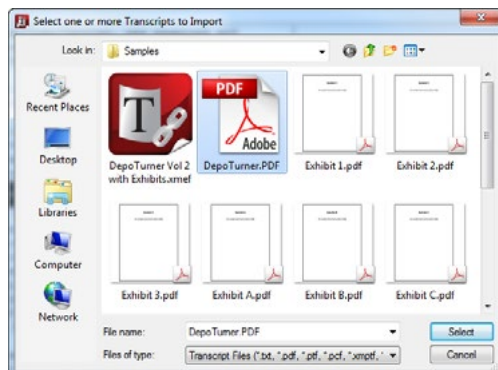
Select one or more Transcripts to Import

Look in: Samples

Recent Places
Desktop
Libraries
Computer
Network

T

PDF
Adobe

DepoTurner Vol 2 with Exhibits.xmef
DepoTurner.PDF
Exhibit 1.pdf
Exhibit 2.pdf
Exhibit 3.pdf
Exhibit A.pdf
Exhibit B.pdf
Exhibit C.pdf

File name: DepoTurner.PDF
Files of type: Transcript Files (*.txt, *.pdf, *.ptf, *.pcf, *.xmptf, *.

Select
Cancel